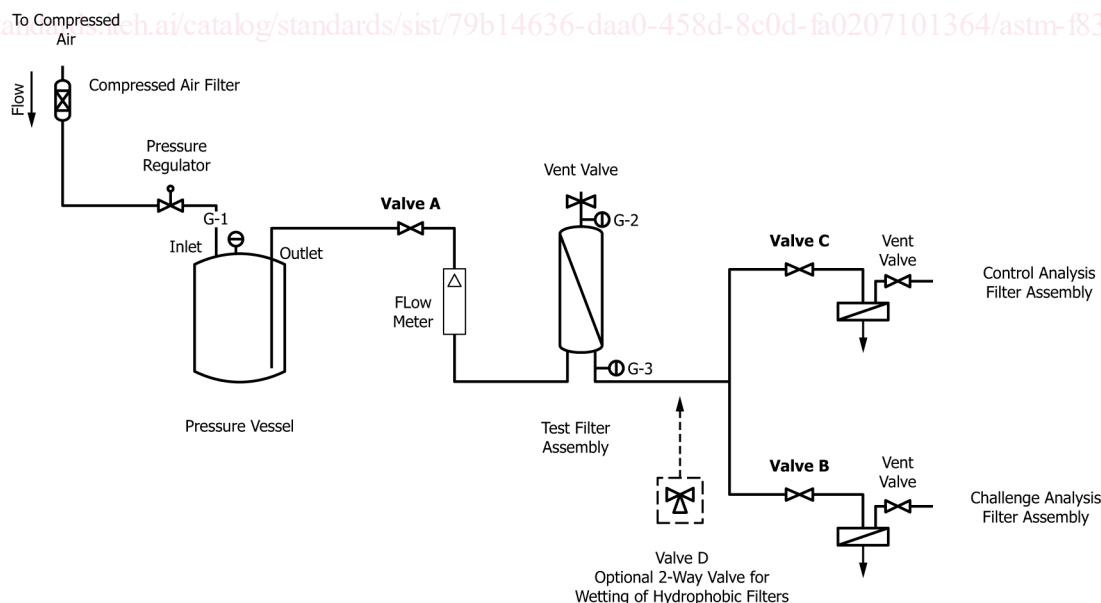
To Compressed Air

andards.iteh.ai/catalog/standards/sist/79b14636-daa0-458d-8c0d-fa0207101364/astm-f83

Flow

Compressed Air Filter

Pressure Regulator

G-1

Inlet

Outlet

Pressure Vessel

Valve A

FLow Meter

Vent Valve

G-2

G-3

Test Filter Assembly

Valve C

Vent Valve

Control Analysis Filter Assembly

Valve B

Vent Valve

Challenge Analysis Filter Assembly

Valve D
Optional 2-Way Valve for Wetting of Hydrophobic Filters